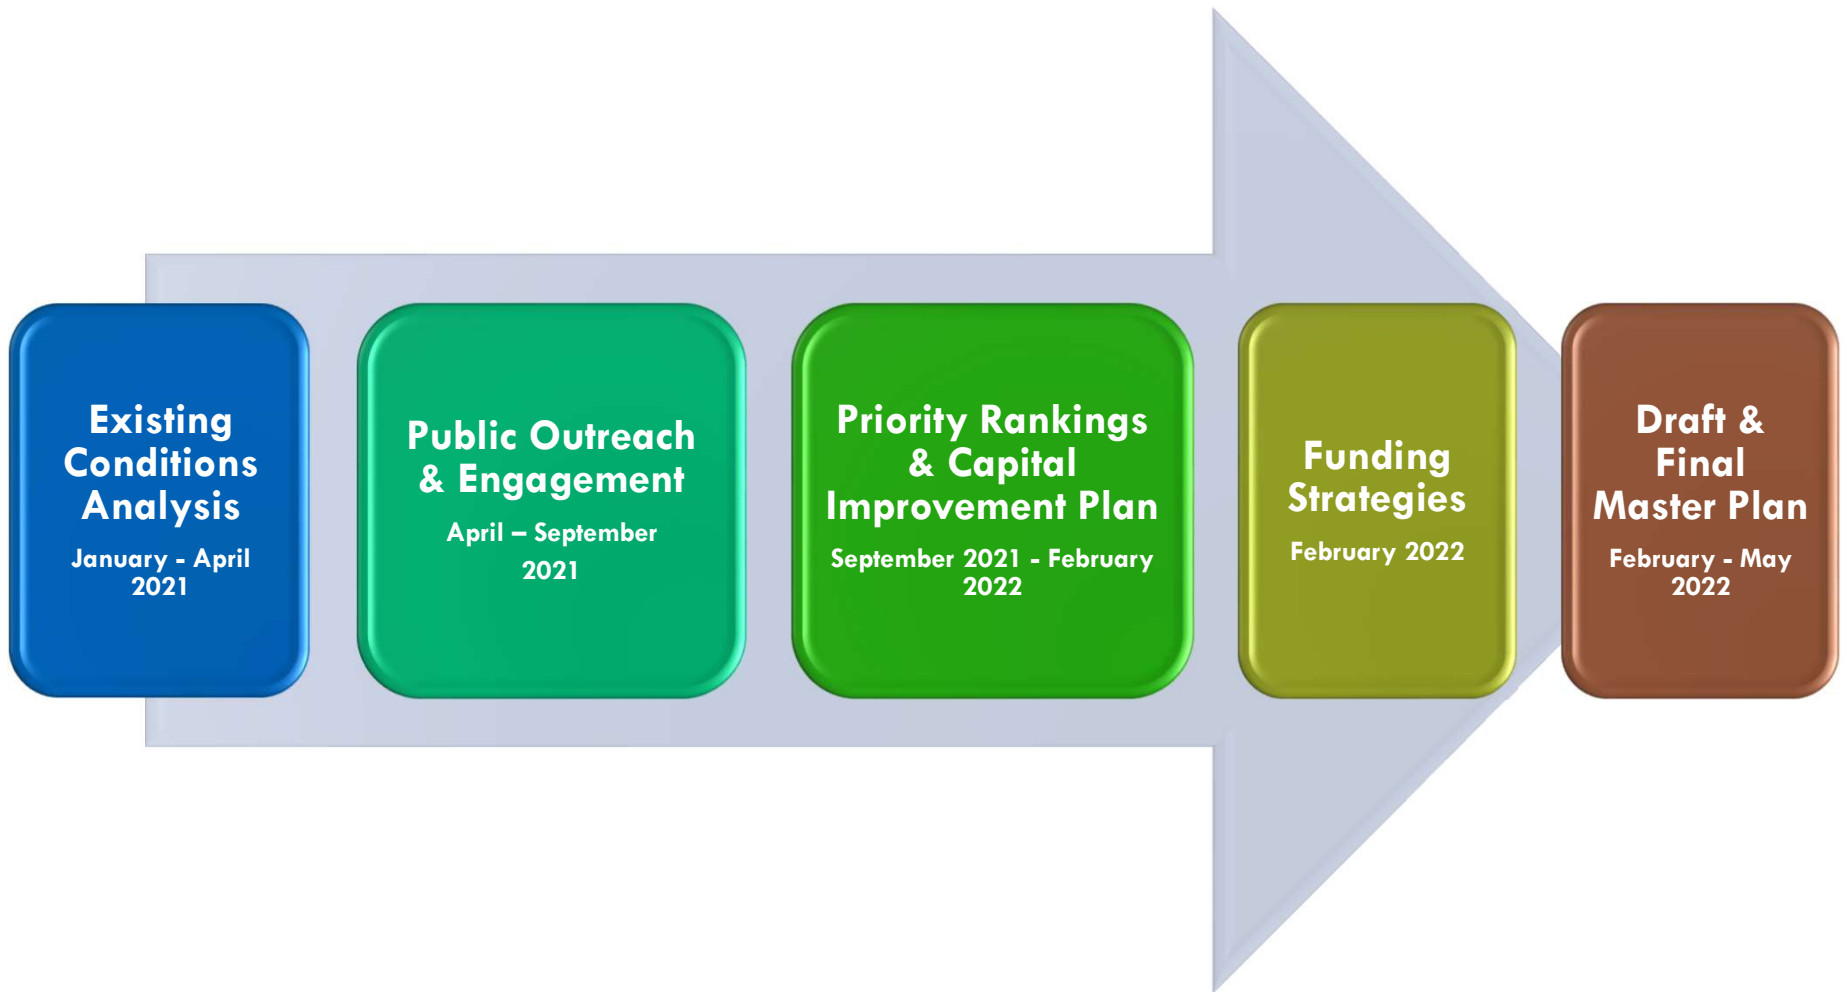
Existing Conditions Analysis

January - April 2021

Public Outreach & Engagement

April – September 2021

Priority Rankings & Capital Improvement Plan

September 2021 - February 2022

Funding Strategies

February 2022

Draft & Final Master Plan

February - May 2022